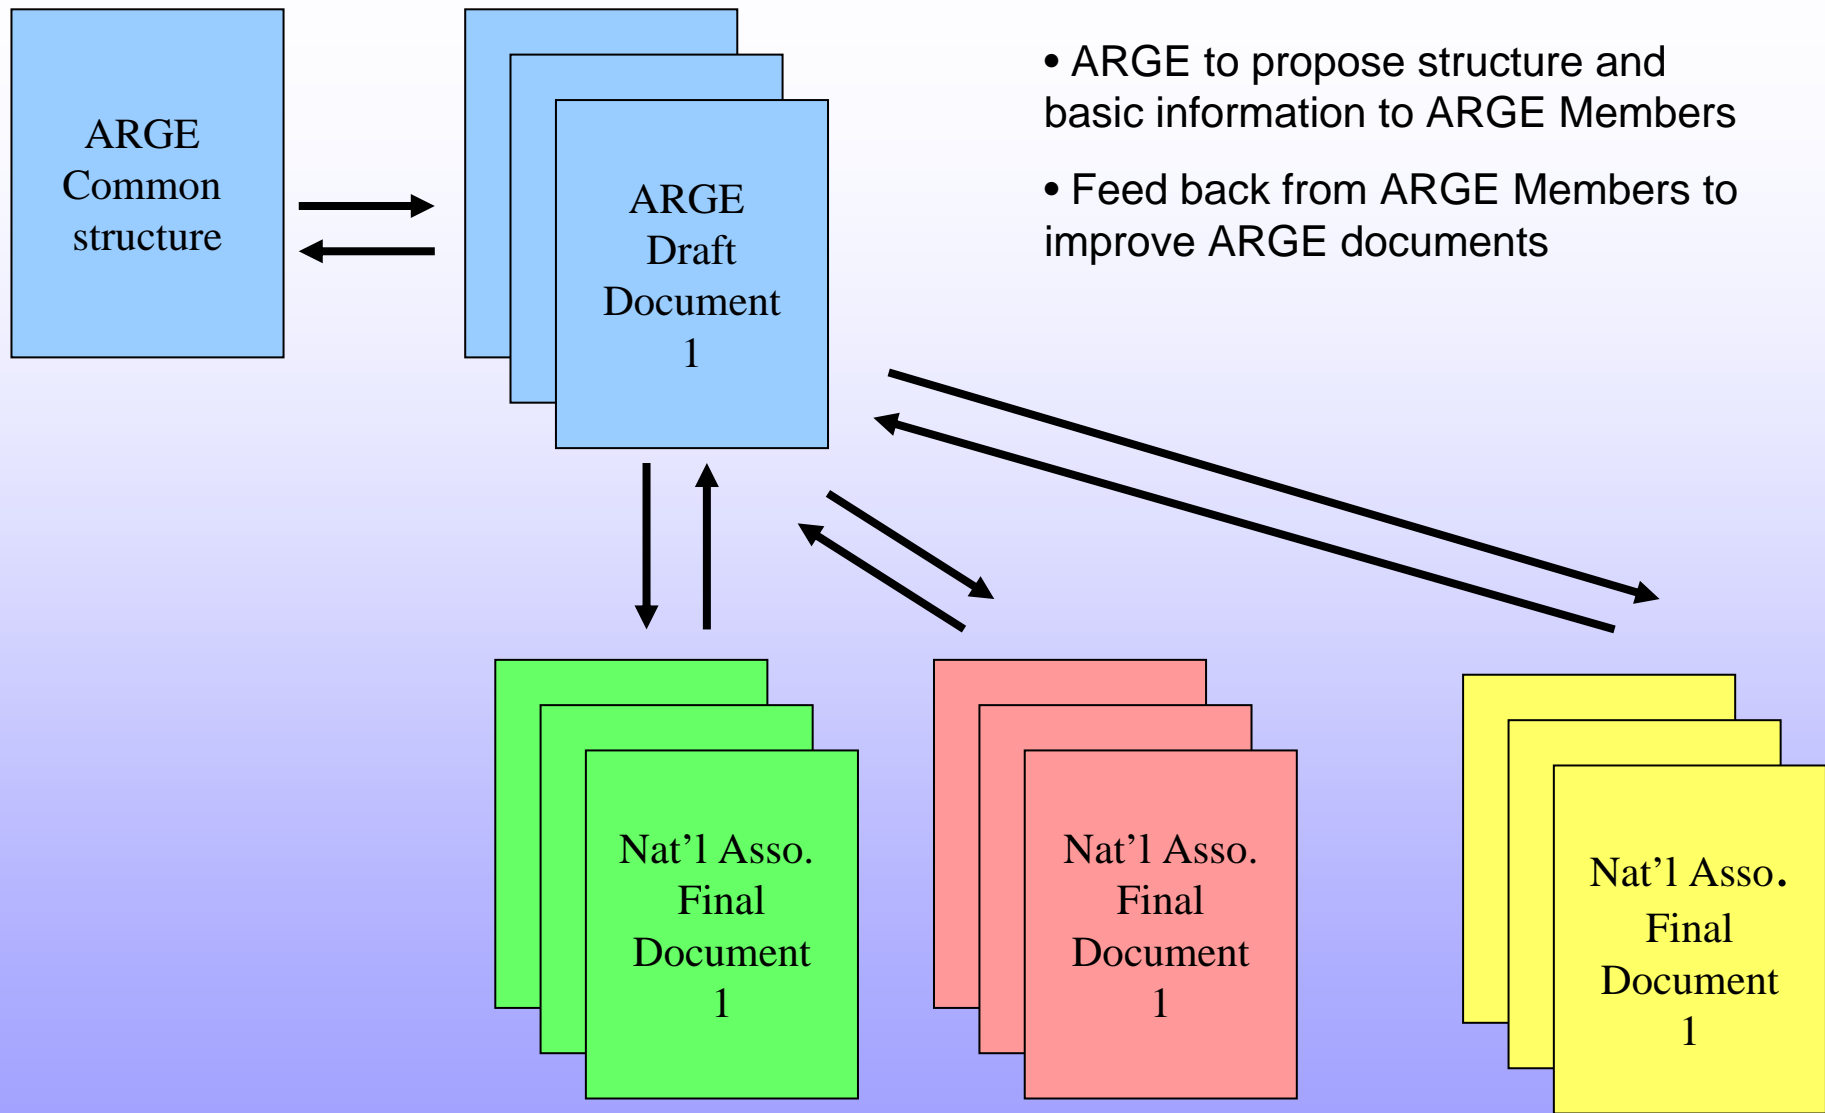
ARGE Common structure

ARGE Draft Document 1

• ARGE to propose structure and basic information to ARGE Members

• Feed back from ARGE Members to improve ARGE documents

Nat’l Asso. Final Document 1

Nat’l Asso. Final Document 1

Nat’l Asso. Final Document 1